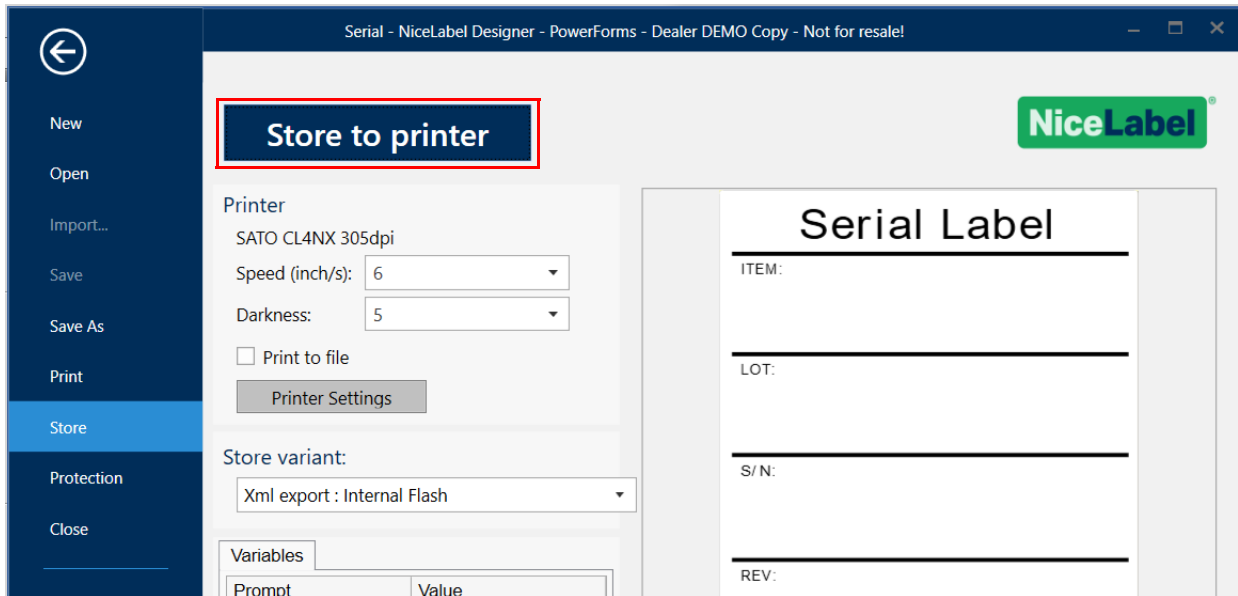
Serial - NiceLabel Designer - PowerForms - Dealer DEMO Copy - Not for resale!

New
Open
Import...
Save
Save As
Print
Store
Protection
Close

Store to printer

NiceLabel®

Printer
SATO CL4NX 305dpi
Speed (inch/s): 6
Darkness: 5
Print to file
Printer Settings

Store variant:
Xml export : Internal Flash

Variables

| Prompt | Value |
|---|---|

Serial Label
ITEM:
LOT:
S/ N:
REV: